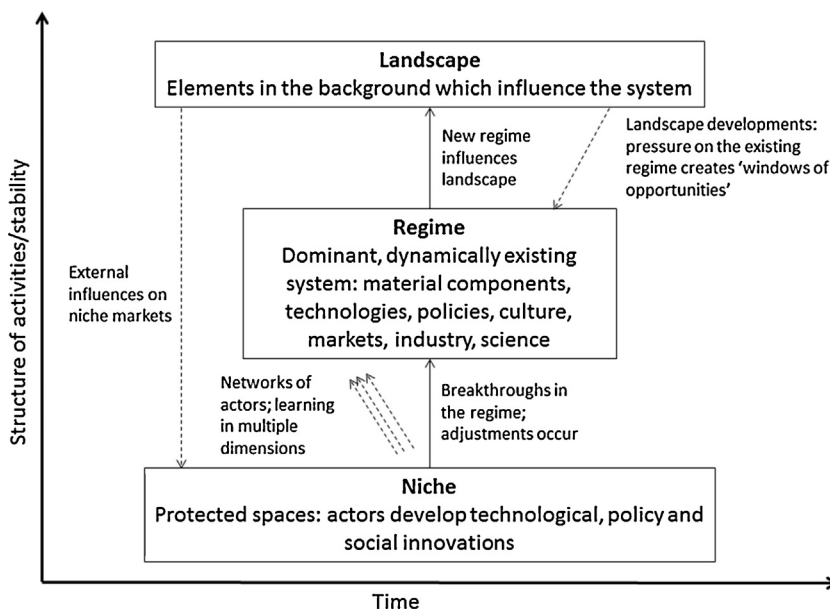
Landscape
Elements in the background which influence the system

New regime influences landscape

Landscape developments: pressure on the existing regime creates 'windows of opportunities'

Regime
Dominant, dynamically existing system: material components, technologies, policies, culture, markets, industry, science

External influences on niche markets

Networks of actors; learning in multiple dimensions

Breakthroughs in the regime; adjustments occur

Niche
Protected spaces: actors develop technological, policy and social innovations

Structure of activities/stability

Time